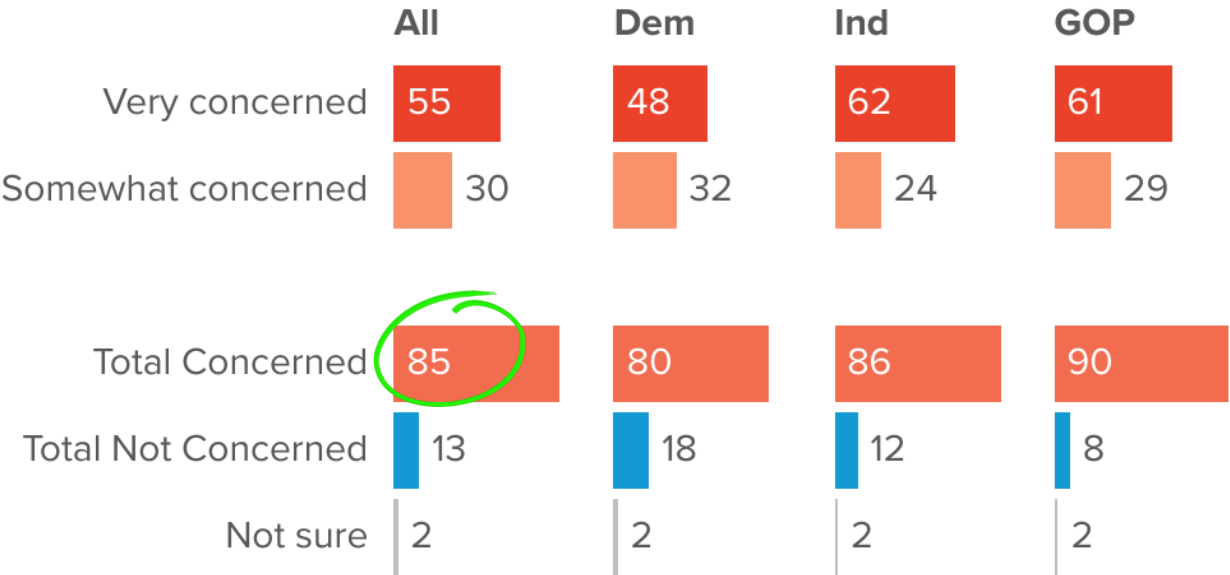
|  | All | Dem | Ind | GOP |
|---|---|---|---|---|
| Very concerned | 55 | 48 | 62 | 61 |
| Somewhat concerned | 30 | 32 | 24 | 29 |
| Total Concerned | 85 | 80 | 86 | 90 |
| Total Not Concerned | 13 | 18 | 12 | 8 |
| Not sure | 2 | 2 | 2 | 2 |